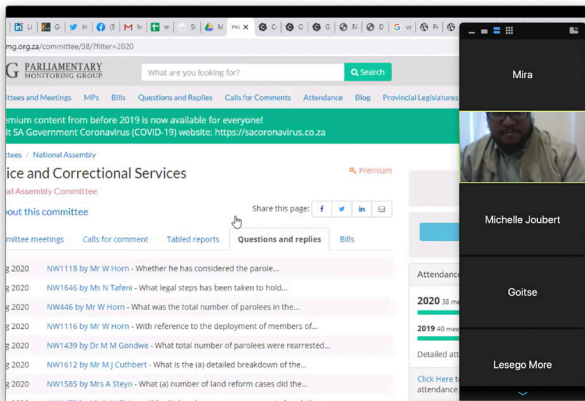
Li G H In M In St PMG C C C G D G W P

mg.org.za/committee/38/?filter=2020

G PARLIAMENTARY MONITORING GROUP

What are you looking for?

Search

ittees and Meetings MPs Bills Questions and Replies Calls for Comments Attendance Blog Provincial Legislatures

remium content from before 2019 is now available for everyone!
it SA Government Coronavirus (COVID-19) website: https://sacoronavirus.co.za

ttees / National Assembly

ice and Correctional Services

al Assembly Committee

Premium

out this committee

Share this page:

mittee meetings Calls for comment Tabled reports Questions and replies Bills

g 2020 NW1118 by Mr W Horn - Whether he has considered the parole...

g 2020 NW1646 by Ms N Tafeni - What legal steps has been taken to hold...

g 2020 NW446 by Mr W Horn - What was the total number of parolees in the...

g 2020 NW1116 by Mr W Horn - With reference to the deployment of members of...

g 2020 NW1439 by Dr M M Gondwe - What total number of parolees were rearrested...

g 2020 NW1612 by Mr M J Cuthbert - What is the (a) detailed breakdown of the...

g 2020 NW1585 by Mrs A Steyn - What (a) number of land reform cases did the...

Attendanc

2020 38 me

2019 40 me

Detailed att

Click Here t
attendance

Mira

Michelle Joubert

Goitse

Lesego More